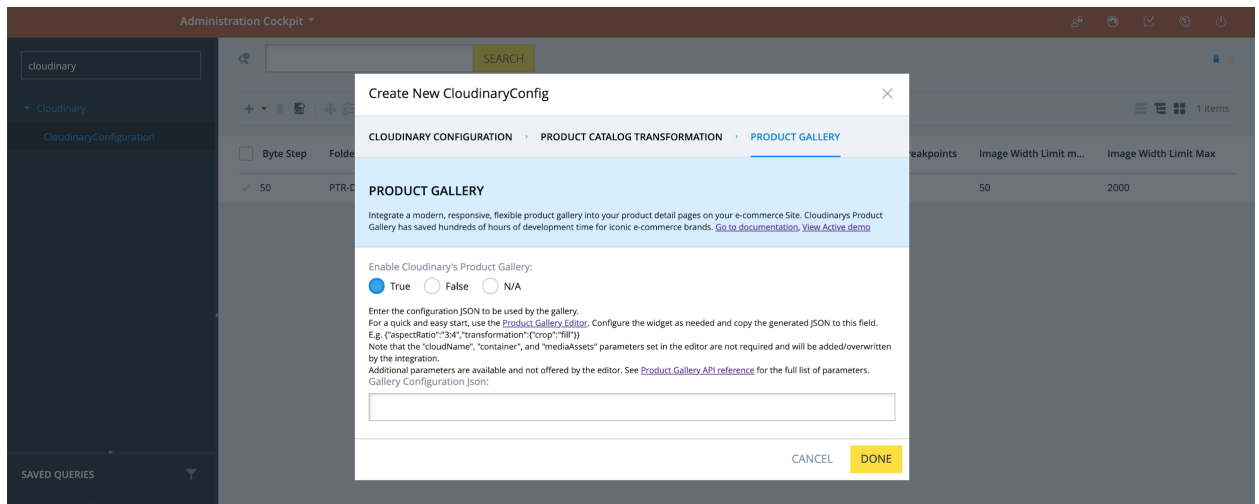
Administration Cockpit

cloudinary

Cloudinary

CloudinaryConfiguration

SAVED QUERIES

SEARCH

1 items

| Byte Step | Folde | reakpoints | Image Width Limit m... | Image Width Limit Max |
|---|---|---|---|---|
| 50 | PTR-D | | 50 | 2000 |

Create New CloudinaryConfig

CLOUDINARY CONFIGURATION › PRODUCT CATALOG TRANSFORMATION › PRODUCT GALLERY

PRODUCT GALLERY

Integrate a modern, responsive, flexible product gallery into your product detail pages on your e-commerce Site. Cloudinarys Product Gallery has saved hundreds of hours of development time for iconic e-commerce brands. Go to documentation, View Active demo

Enable Cloudinary's Product Gallery:

True False N/A

Enter the configuration JSON to be used by the gallery.
For a quick and easy start, use the Product Gallery Editor. Configure the widget as needed and copy the generated JSON to this field.
E.g. {"aspectRatio":"3:4","transformation":{"crop":"fill"}}
Note that the "cloudName", "container", and "mediaAssets" parameters set in the editor are not required and will be added/overwritten by the integration.
Additional parameters are available and not offered by the editor. See Product Gallery API reference for the full list of parameters.
Gallery Configuration Json:

CANCEL DONE